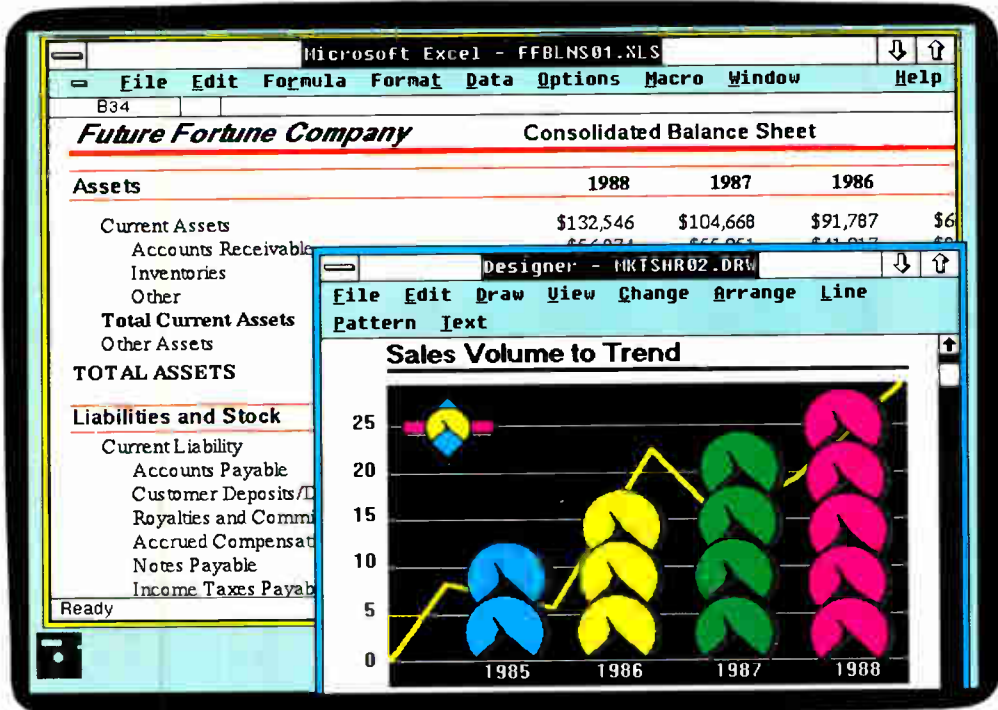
Microsoft Excel - FFBLNS01.XLS

File Edit Formula Format Data Options Macro Window Help

B34

Future Fortune Company

Consolidated Balance Sheet

Assets

1988 1987 1986

Current Assets $132,546 $104,668 $91,787 $6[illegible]

Accounts Receivable

Inventories

Other

Total Current Assets

Other Assets

TOTAL ASSETS

Liabilities and Stock

Current Liability

Accounts Payable

Customer Deposits/D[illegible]

Royalties and Commi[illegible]

Accrued Compensat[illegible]

Notes Payable

Income Taxes Payab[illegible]

Ready

Designer - MKTSHR02.DRW

File Edit Draw View Change Arrange Line

Pattern Text

Sales Volume to Trend

25

20

15

10

5

0

1985 1986 1987 1988